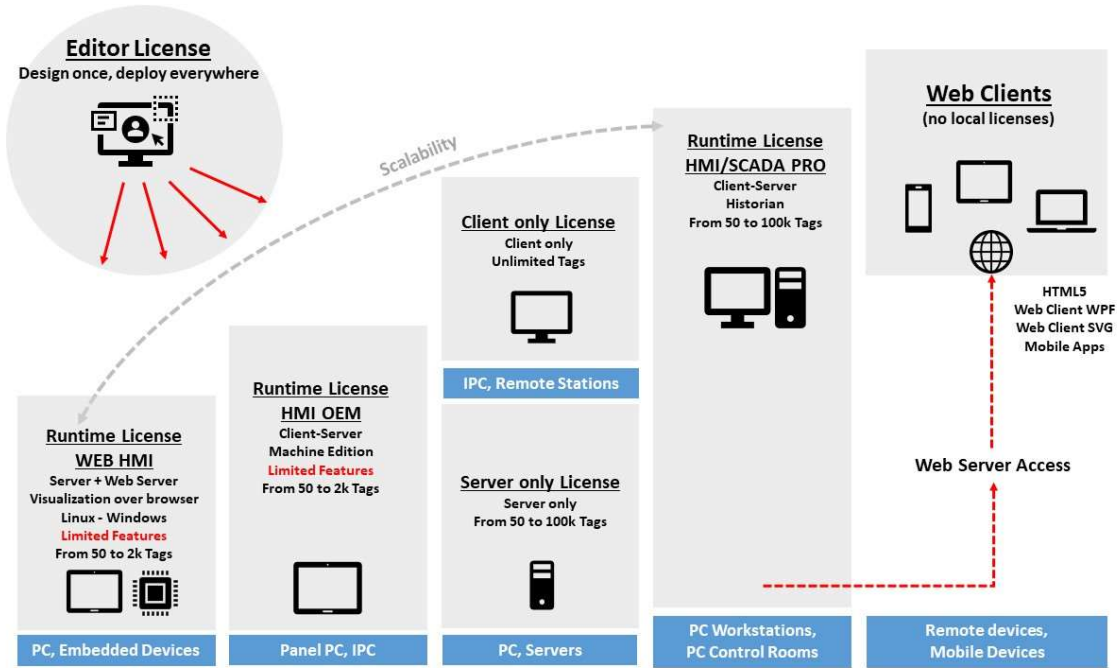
Editor License
Design once, deploy everywhere

Scalability

Runtime License
WEB HMI
Server + Web Server
Visualization over browser
Linux - Windows
Limited Features
From 50 to 2k Tags

PC, Embedded Devices

Runtime License
HMI OEM
Client-Server
Machine Edition
Limited Features
From 50 to 2k Tags

Panel PC, IPC

Client only License
Client only
Unlimited Tags

IPC, Remote Stations

Server only License
Server only
From 50 to 100k Tags

PC, Servers

Runtime License
HMI/SCADA PRO
Client-Server
Historian
From 50 to 100k Tags

PC Workstations,
PC Control Rooms

Web Clients
(no local licenses)

HTML5
Web Client WPF
Web Client SVG
Mobile Apps

Web Server Access

Remote devices,
Mobile Devices